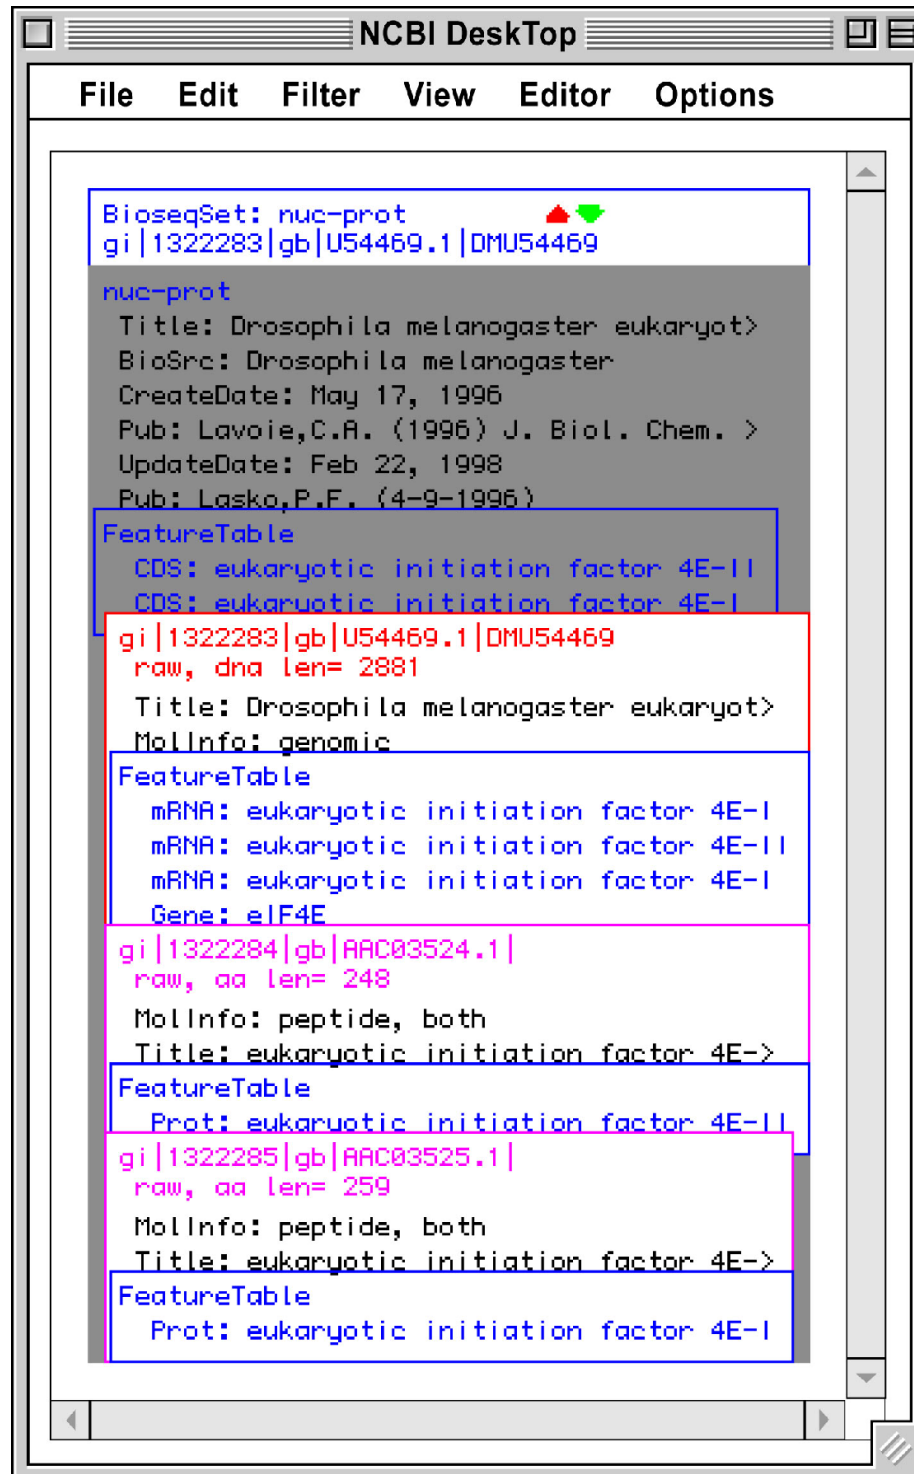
NCBI DeskTop

File Edit Filter View Editor Options

BioseqSet: nuc-prot
gi|1322283|gb|U54469.1|DMU54469

nuc-prot
Title: Drosophila melanogaster eukaryot>
BioSrc: Drosophila melanogaster
CreateDate: May 17, 1996
Pub: Lavoie,C.A. (1996) J. Biol. Chem. >
UpdateDate: Feb 22, 1998
Pub: Lasko,P.F. (4-9-1996)

FeatureTable
CDS: eukaryotic initiation factor 4E-II
CDS: eukaryotic initiation factor 4E-I

gi|1322283|gb|U54469.1|DMU54469
raw, dna len= 2881
Title: Drosophila melanogaster eukaryot>
MolInfo: genomic

FeatureTable
mRNA: eukaryotic initiation factor 4E-I
mRNA: eukaryotic initiation factor 4E-II
mRNA: eukaryotic initiation factor 4E-I
Gene: eIF4E

gi|1322284|gb|AAC03524.1|
raw, aa len= 248
MolInfo: peptide, both
Title: eukaryotic initiation factor 4E->

FeatureTable
Prot: eukaryotic initiation factor 4E-II

gi|1322285|gb|AAC03525.1|
raw, aa len= 259
MolInfo: peptide, both
Title: eukaryotic initiation factor 4E->

FeatureTable
Prot: eukaryotic initiation factor 4E-I